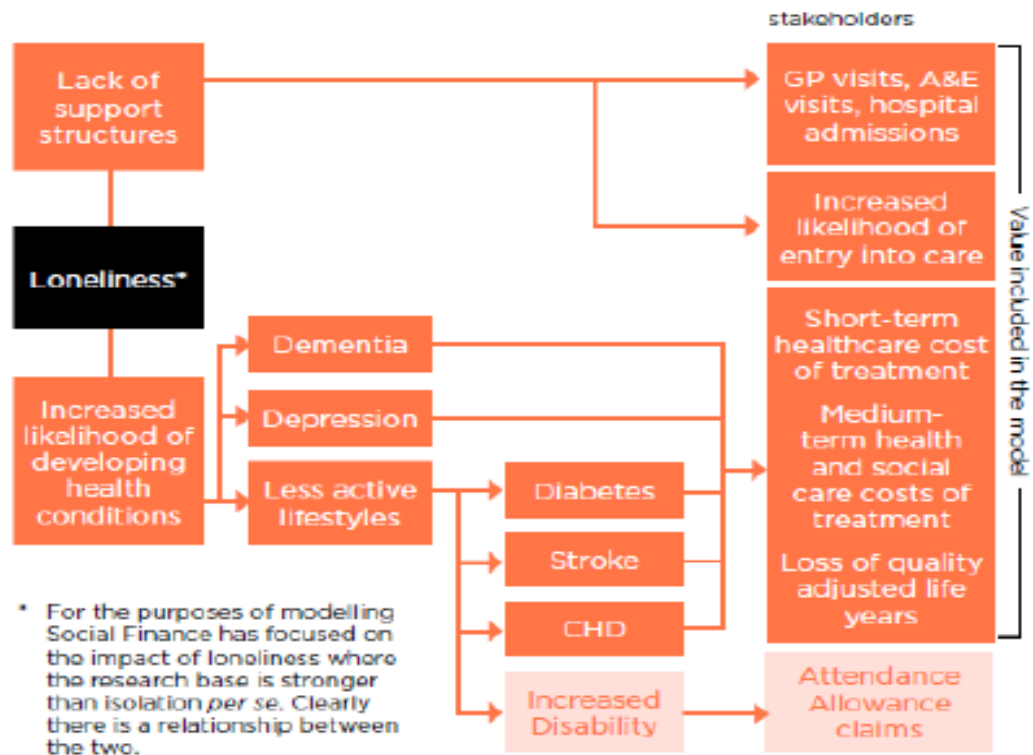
stakeholders

Lack of support structures

Loneliness*

Increased likelihood of developing health conditions

Dementia

Depression

Less active lifestyles

Diabetes

Stroke

CHD

Increased Disability

GP visits, A&E visits, hospital admissions

Increased likelihood of entry into care

Short-term healthcare cost of treatment

Medium-term health and social care costs of treatment

Loss of quality adjusted life years

Attendance Allowance claims

Value included in the model

* For the purposes of modelling Social Finance has focused on the impact of loneliness where the research base is stronger than isolation *per se*. Clearly there is a relationship between the two.